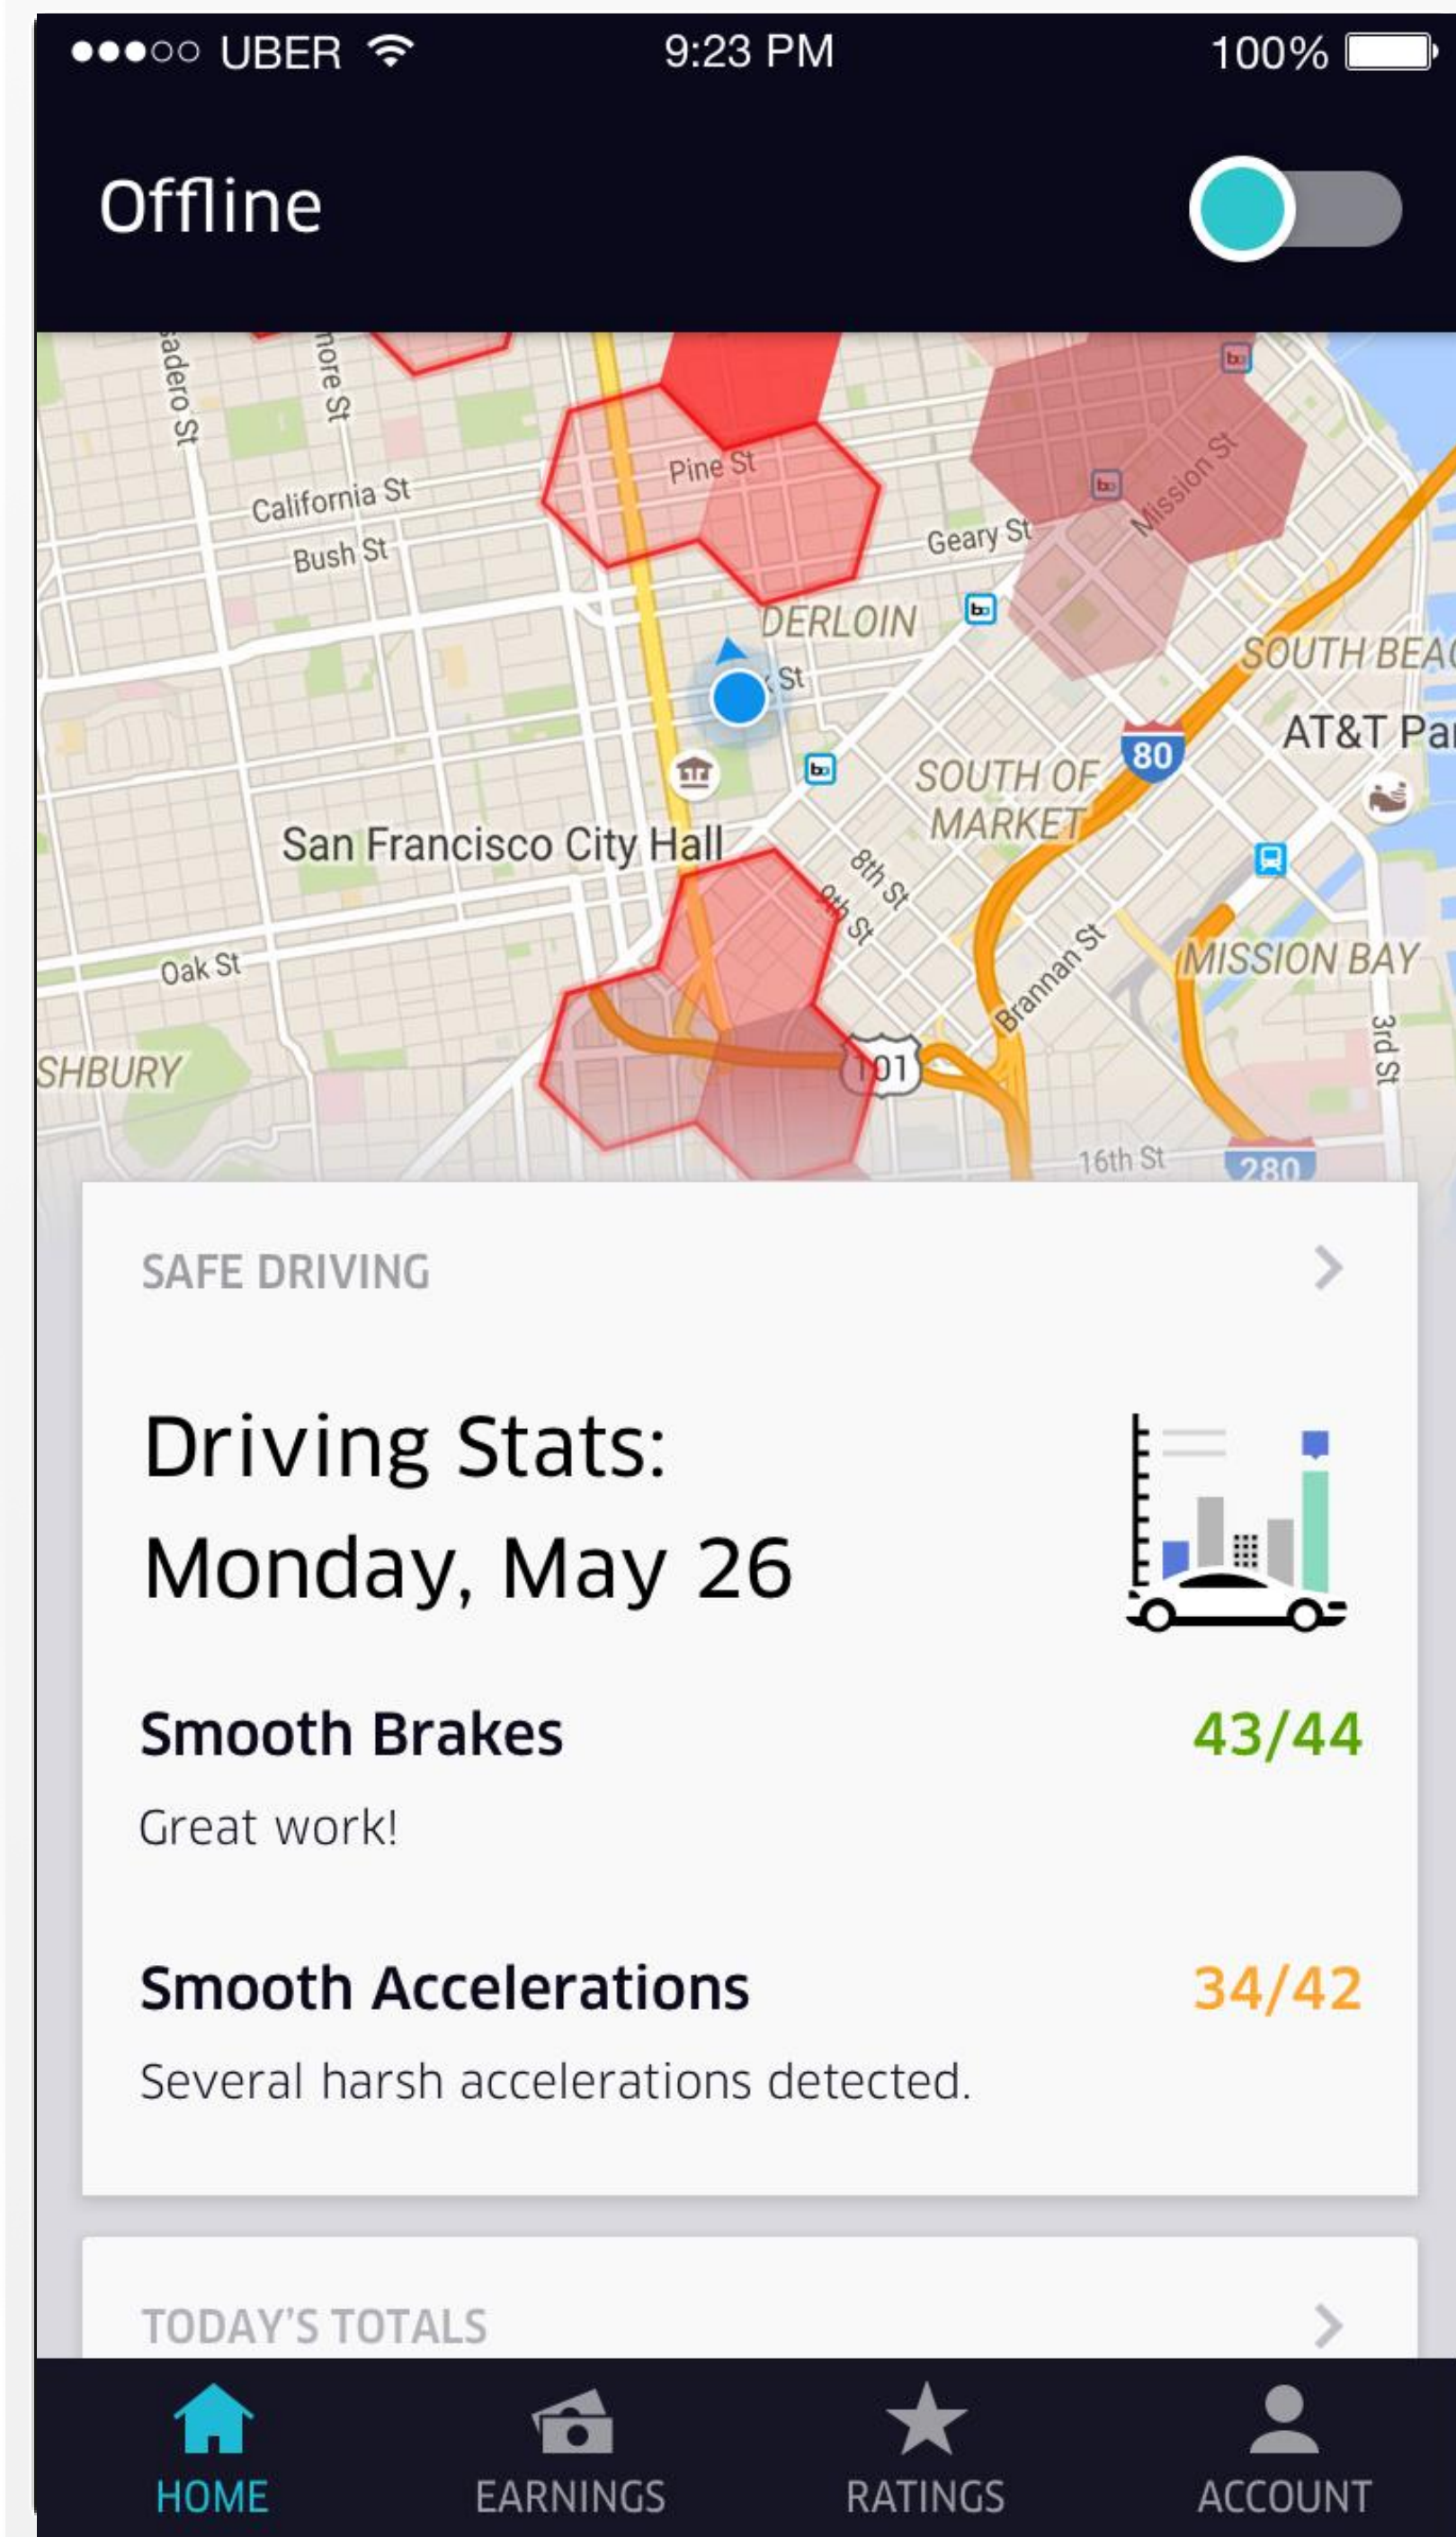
●●●○○ UBER 9:23 PM 100%

Offline

adero St
more St
California St
Bush St
Pine St
Geary St
Mission St
DERLOIN
St
SOUTH BEA
AT&T Pa
80
SOUTH OF MARKET
San Francisco City Hall
8th St
9th St
Brannan St
MISSION BAY
Oak St
SHBURY
101
3rd St
16th St
280

SAFE DRIVING

Driving Stats:
Monday, May 26

Smooth Brakes 43/44
Great work!

Smooth Accelerations 34/42
Several harsh accelerations detected.

TODAY'S TOTALS

HOME EARNINGS RATINGS ACCOUNT